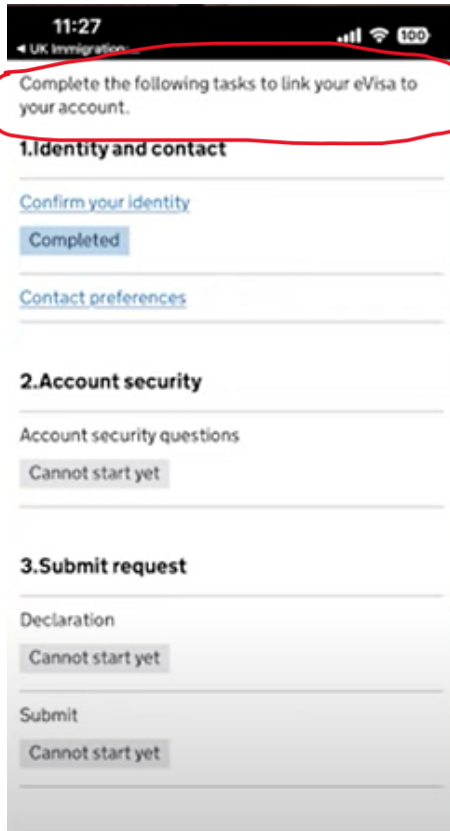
11:27
◀ UK Immigration
100

Complete the following tasks to link your eVisa to your account.

1.Identity and contact

Confirm your identity

Completed

Contact preferences

2.Account security

Account security questions

Cannot start yet

3.Submit request

Declaration

Cannot start yet

Submit

Cannot start yet